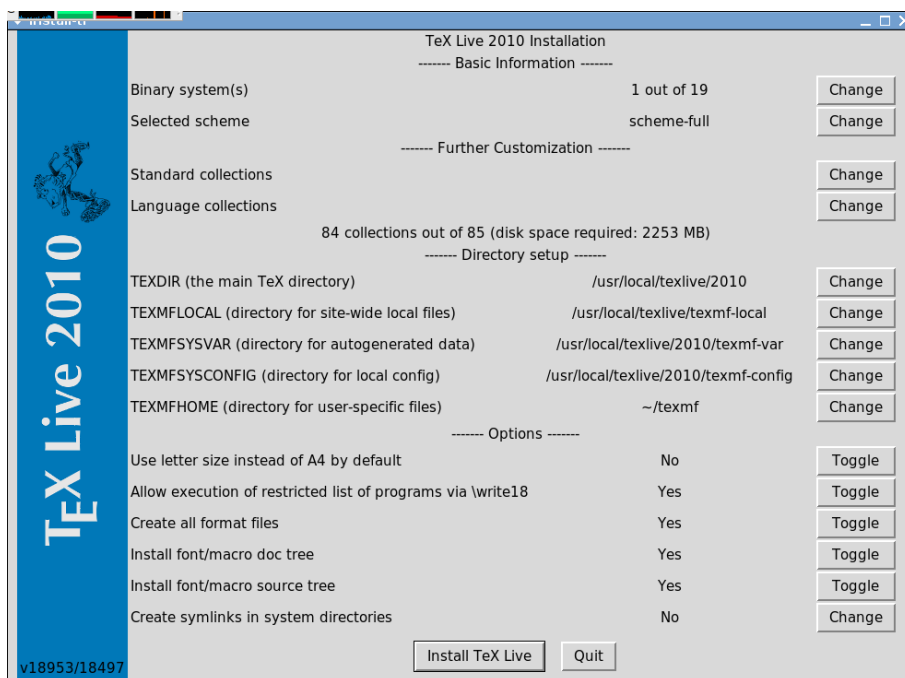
install-tl

TeX Live 2010 Installation
------- Basic Information -------

Binary system(s) 1 out of 19 Change
Selected scheme scheme-full Change

------- Further Customization -------

Standard collections Change
Language collections Change

84 collections out of 85 (disk space required: 2253 MB)

------- Directory setup -------

TEXDIR (the main TeX directory) /usr/local/texlive/2010 Change
TEXMFLOCAL (directory for site-wide local files) /usr/local/texlive/texmf-local Change
TEXMFSYSVAR (directory for autogenerated data) /usr/local/texlive/2010/texmf-var Change
TEXMFSYSCONFIG (directory for local config) /usr/local/texlive/2010/texmf-config Change
TEXMFHOME (directory for user-specific files) ~/texmf Change

------- Options -------

Use letter size instead of A4 by default No Toggle
Allow execution of restricted list of programs via \write18 Yes Toggle
Create all format files Yes Toggle
Install font/macro doc tree Yes Toggle
Install font/macro source tree Yes Toggle
Create symlinks in system directories No Change

Install TeX Live Quit

TeX Live 2010

v18953/18497